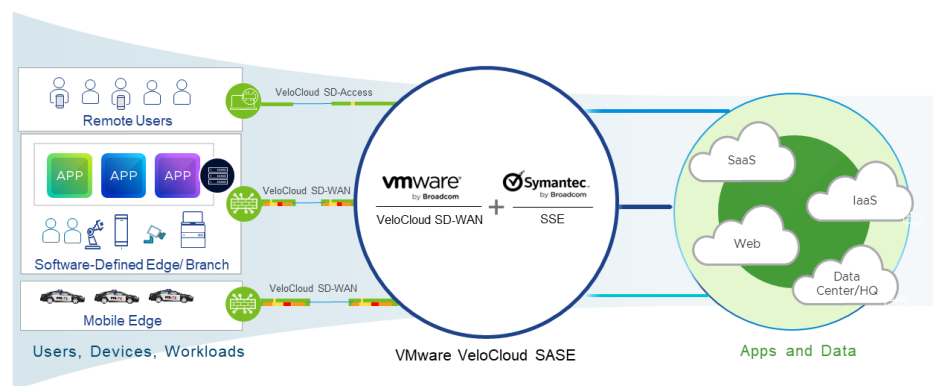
Remote Users

VeloCloud SD-Access

APP APP APP

VeloCloud SD-WAN

Software-Defined Edge/ Branch

VeloCloud SD-WAN

Mobile Edge

Users, Devices, Workloads

vmware by Broadcom

VeloCloud SD-WAN

+

Symantec. by Broadcom

SSE

VMware VeloCloud SASE

SaaS

IaaS

Web

Data Center/HQ

Apps and Data